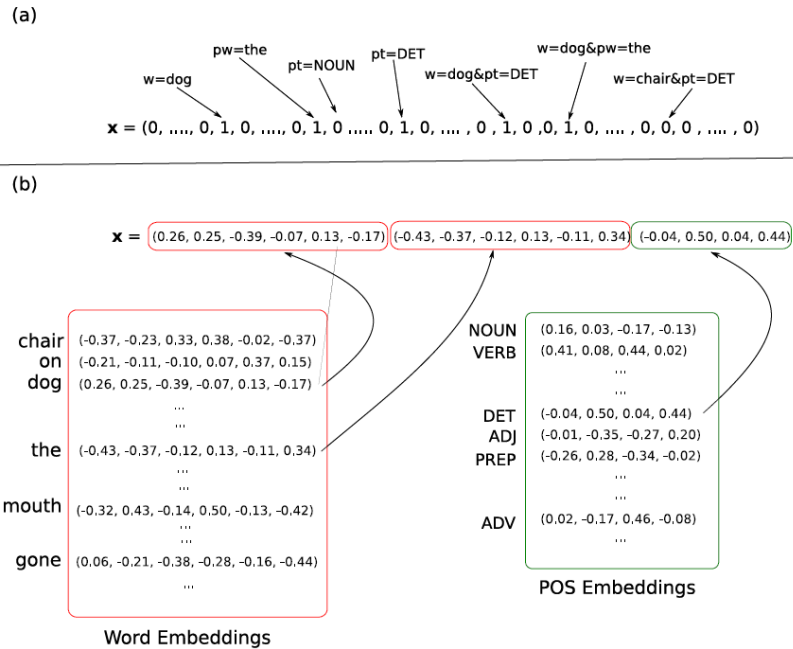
(a)

w=dog

pw=the

pt=NOUN

pt=DET

w=dog&pt=DET

w=dog&pw=the

w=chair&pt=DET

$\mathbf{x}$ = (0, ...., 0, 1, 0, ...., 0, 1, 0 ..... 0, 1, 0, .... , 0 , 1, 0 ,0, 1, 0, .... , 0, 0, 0 , .... , 0)

(b)

$\mathbf{x}$ = (0.26, 0.25, -0.39, -0.07, 0.13, -0.17) (-0.43, -0.37, -0.12, 0.13, -0.11, 0.34) (-0.04, 0.50, 0.04, 0.44)

chair (-0.37, -0.23, 0.33, 0.38, -0.02, -0.37)
on (-0.21, -0.11, -0.10, 0.07, 0.37, 0.15)
dog (0.26, 0.25, -0.39, -0.07, 0.13, -0.17)
...
...
the (-0.43, -0.37, -0.12, 0.13, -0.11, 0.34)
...
...
mouth (-0.32, 0.43, -0.14, 0.50, -0.13, -0.42)
...
...
gone (0.06, -0.21, -0.38, -0.28, -0.16, -0.44)
...

Word Embeddings

NOUN (0.16, 0.03, -0.17, -0.13)
VERB (0.41, 0.08, 0.44, 0.02)
...
...
DET (-0.04, 0.50, 0.04, 0.44)
ADJ (-0.01, -0.35, -0.27, 0.20)
PREP (-0.26, 0.28, -0.34, -0.02)
...
...
ADV (0.02, -0.17, 0.46, -0.08)
...

POS Embeddings